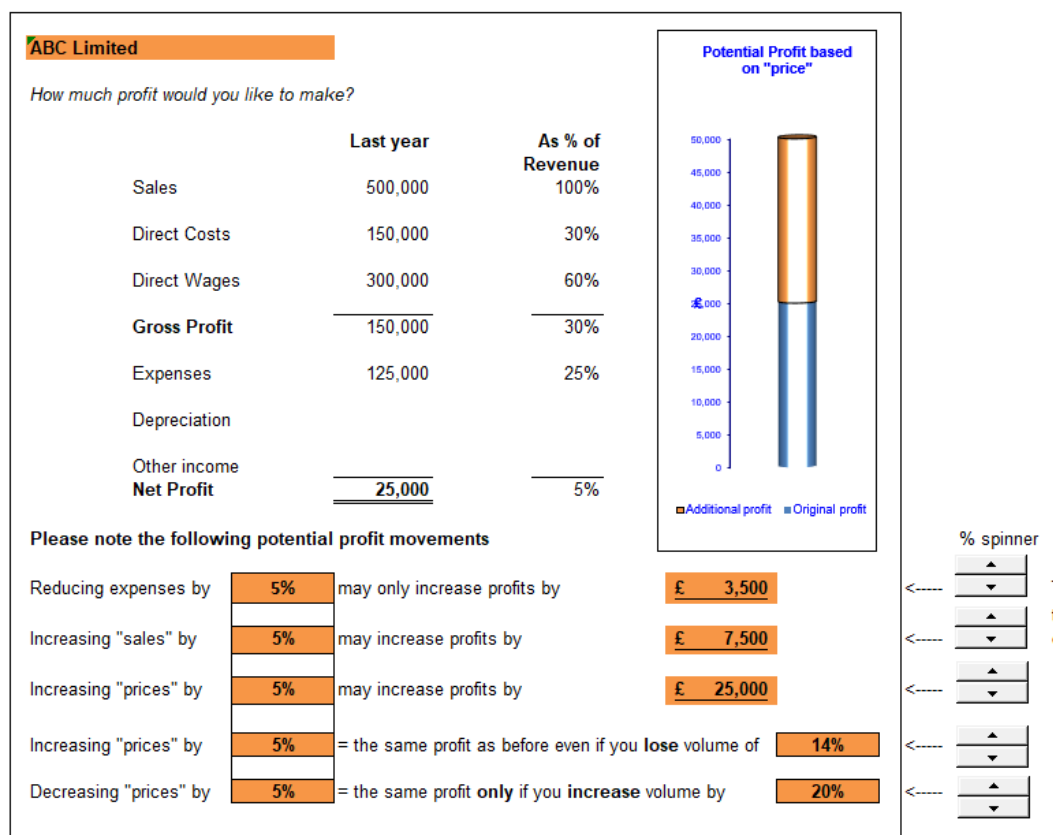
ABC Limited

How much profit would you like to make?

| | Last year | As % of Revenue |
|---|---|---|
| Sales | 500,000 | 100% |
| Direct Costs | 150,000 | 30% |
| Direct Wages | 300,000 | 60% |
| **Gross Profit** | 150,000 | 30% |
| Expenses | 125,000 | 25% |
| Depreciation | | |
| Other income | | |
| **Net Profit** | **25,000** | 5% |

Potential Profit based on "price"

50,000
45,000
40,000
35,000
30,000
£
25,000
20,000
15,000
10,000
5,000
0

Additional profit  Original profit

**Please note the following potential profit movements**

% spinner

Reducing expenses by **5%** may only increase profits by **£ 3,500** <-----

Increasing "sales" by **5%** may increase profits by **£ 7,500** <-----

Increasing "prices" by **5%** may increase profits by **£ 25,000** <-----

Increasing "prices" by **5%** = the same profit as before even if you **lose** volume of **14%** <-----

Decreasing "prices" by **5%** = the same profit **only** if you **increase** volume by **20%** <-----